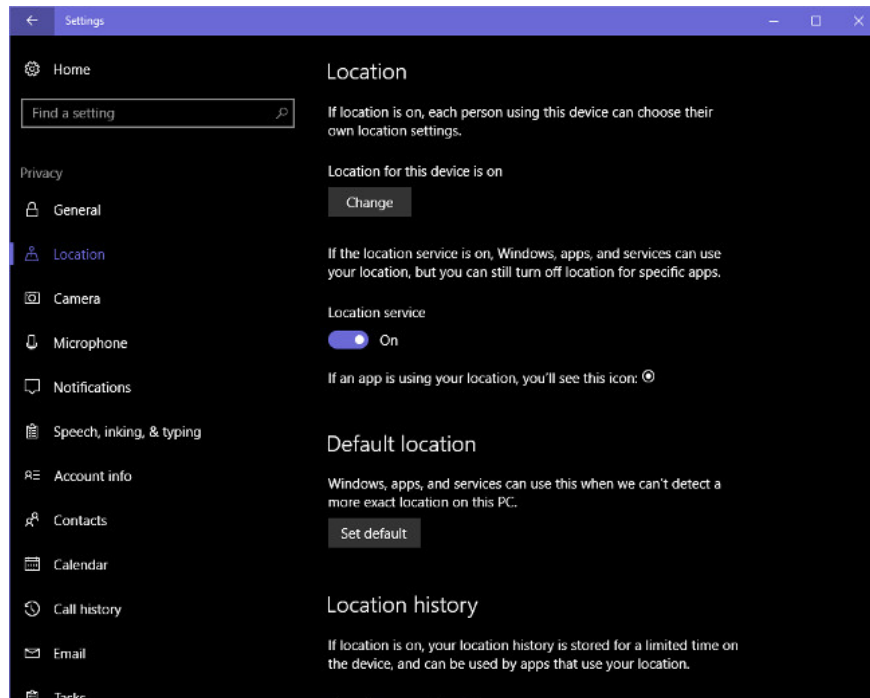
Settings

Home

Find a setting

Privacy

General

Location

Camera

Microphone

Notifications

Speech, inking, & typing

Account info

Contacts

Calendar

Call history

Email

Tasks

Location

If location is on, each person using this device can choose their own location settings.

Location for this device is on

Change

If the location service is on, Windows, apps, and services can use your location, but you can still turn off location for specific apps.

Location service

On

If an app is using your location, you'll see this icon:

Default location

Windows, apps, and services can use this when we can't detect a more exact location on this PC.

Set default

Location history

If location is on, your location history is stored for a limited time on the device, and can be used by apps that use your location.